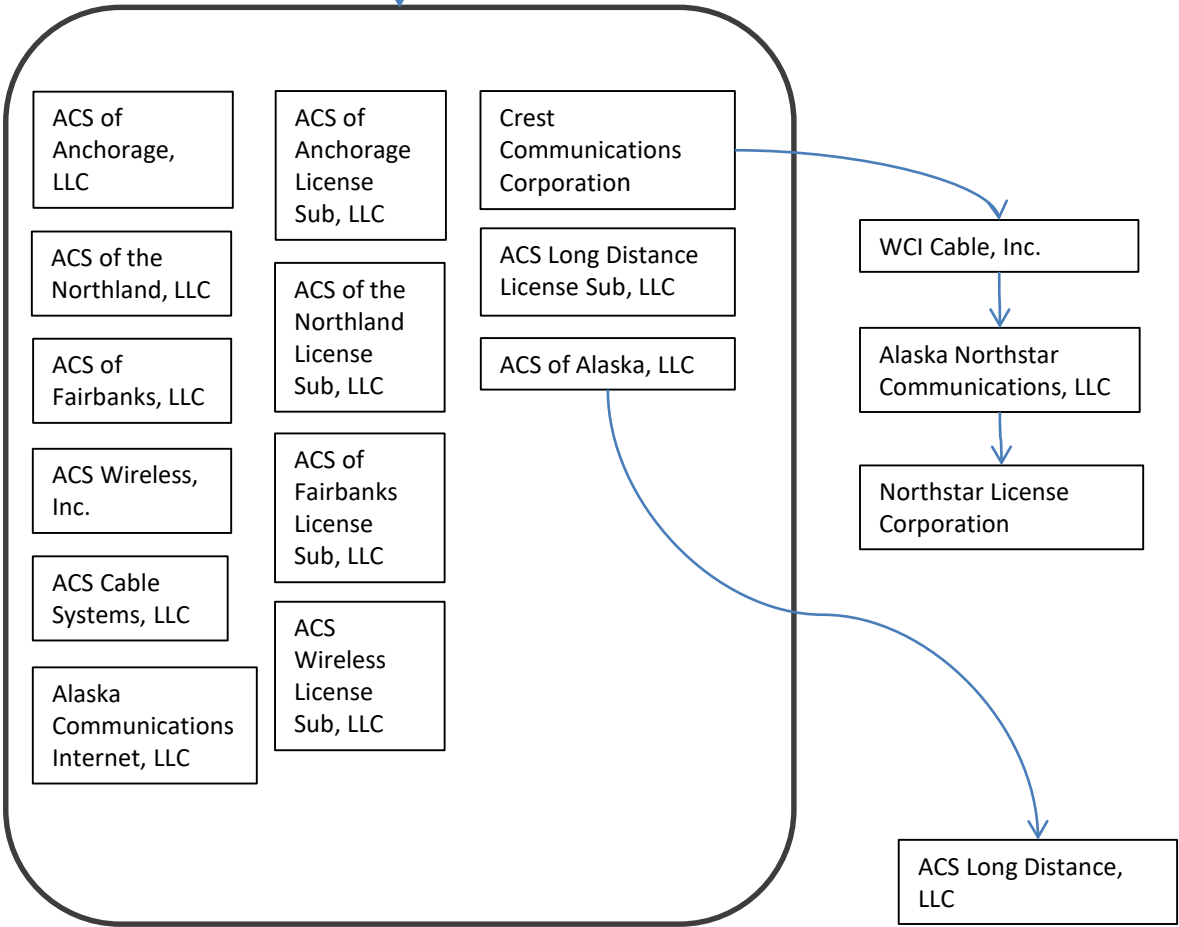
ACS of Anchorage, LLC

ACS of the Northland, LLC

ACS of Fairbanks, LLC

ACS Wireless, Inc.

ACS Cable Systems, LLC

Alaska Communications Internet, LLC

ACS of Anchorage License Sub, LLC

ACS of the Northland License Sub, LLC

ACS of Fairbanks License Sub, LLC

ACS Wireless License Sub, LLC

Crest Communications Corporation

ACS Long Distance License Sub, LLC

ACS of Alaska, LLC

WCI Cable, Inc.

Alaska Northstar Communications, LLC

Northstar License Corporation

ACS Long Distance, LLC